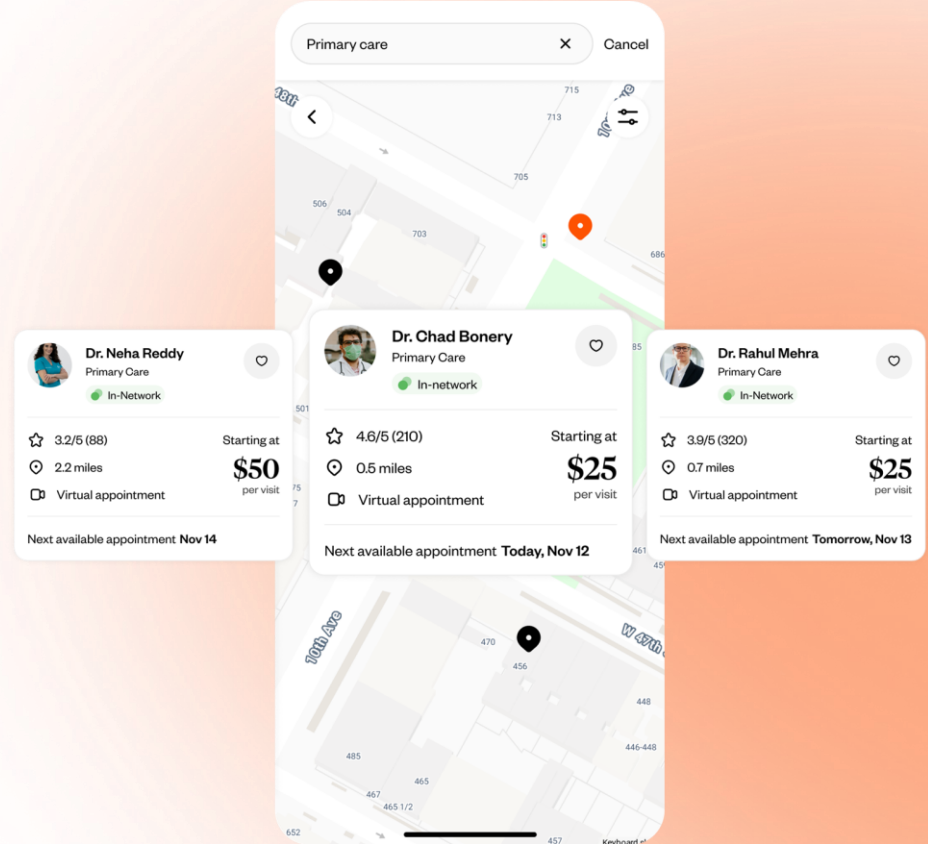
Primary care
Cancel

715
713
705
506
504
703
686
501
85
75
461
459
470
456
448
446-448
485
465
467
465 1/2
652
457
10th Ave
W 47th

Dr. Neha Reddy
Primary Care
In-Network
3.2/5 (88)
2.2 miles
Virtual appointment
Starting at
$50
per visit
Next available appointment Nov 14

Dr. Chad Bonery
Primary Care
In-network
4.6/5 (210)
0.5 miles
Virtual appointment
Starting at
$25
per visit
Next available appointment Today, Nov 12

Dr. Rahul Mehra
Primary Care
In-Network
3.9/5 (320)
0.7 miles
Virtual appointment
Starting at
$25
per visit
Next available appointment Tomorrow, Nov 13

Keyboard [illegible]